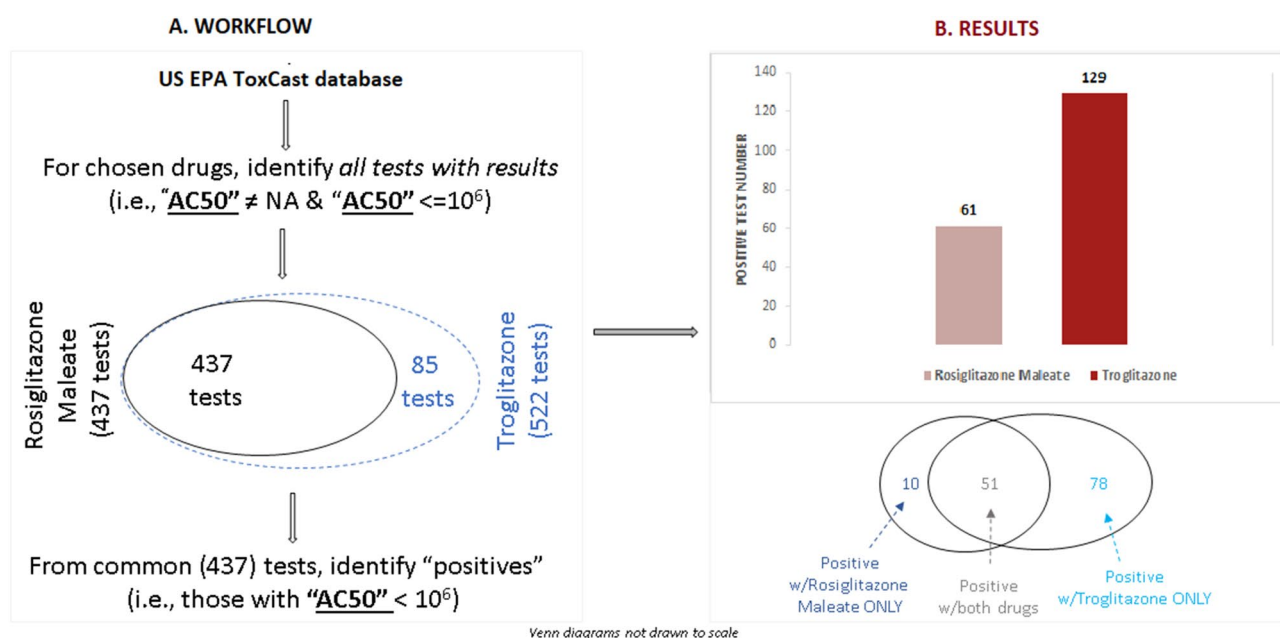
A. WORKFLOW

US EPA ToxCast database

For chosen drugs, identify *all tests with results* (i.e., "AC50" ≠ NA & "AC50" <=$10^6$)

Rosiglitazone Maleate (437 tests)

437 tests

85 tests

Troglitazone (522 tests)

From common (437) tests, identify "positives" (i.e., those with "AC50" < $10^6$)

B. RESULTS

140
120
100
80
60
40
20
0

POSITIVE TEST NUMBER

61

129

Rosiglitazone Maleate
Troglitazone

10
51
78

Positive w/Rosiglitazone Maleate ONLY

Positive w/both drugs

Positive w/Troglitazone ONLY

Venn diagrams not drawn to scale